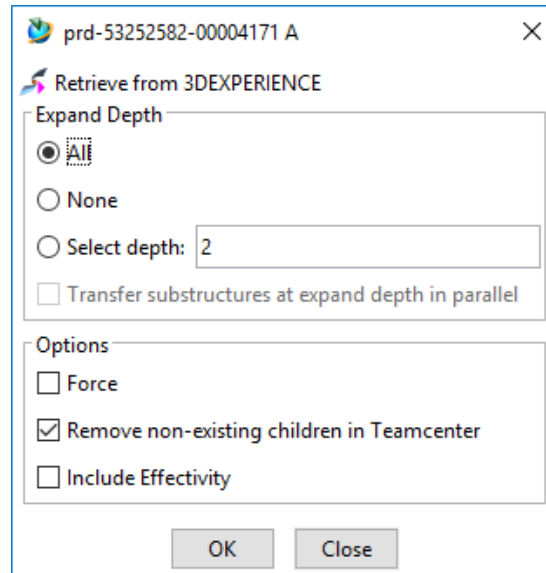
prd-53252582-00004171 A

×

Retrieve from 3DEXPERIENCE

Expand Depth

All

None

Select depth: 2

Transfer substructures at expand depth in parallel

Options

Force

Remove non-existing children in Teamcenter

Include Effectivity

OK

Close